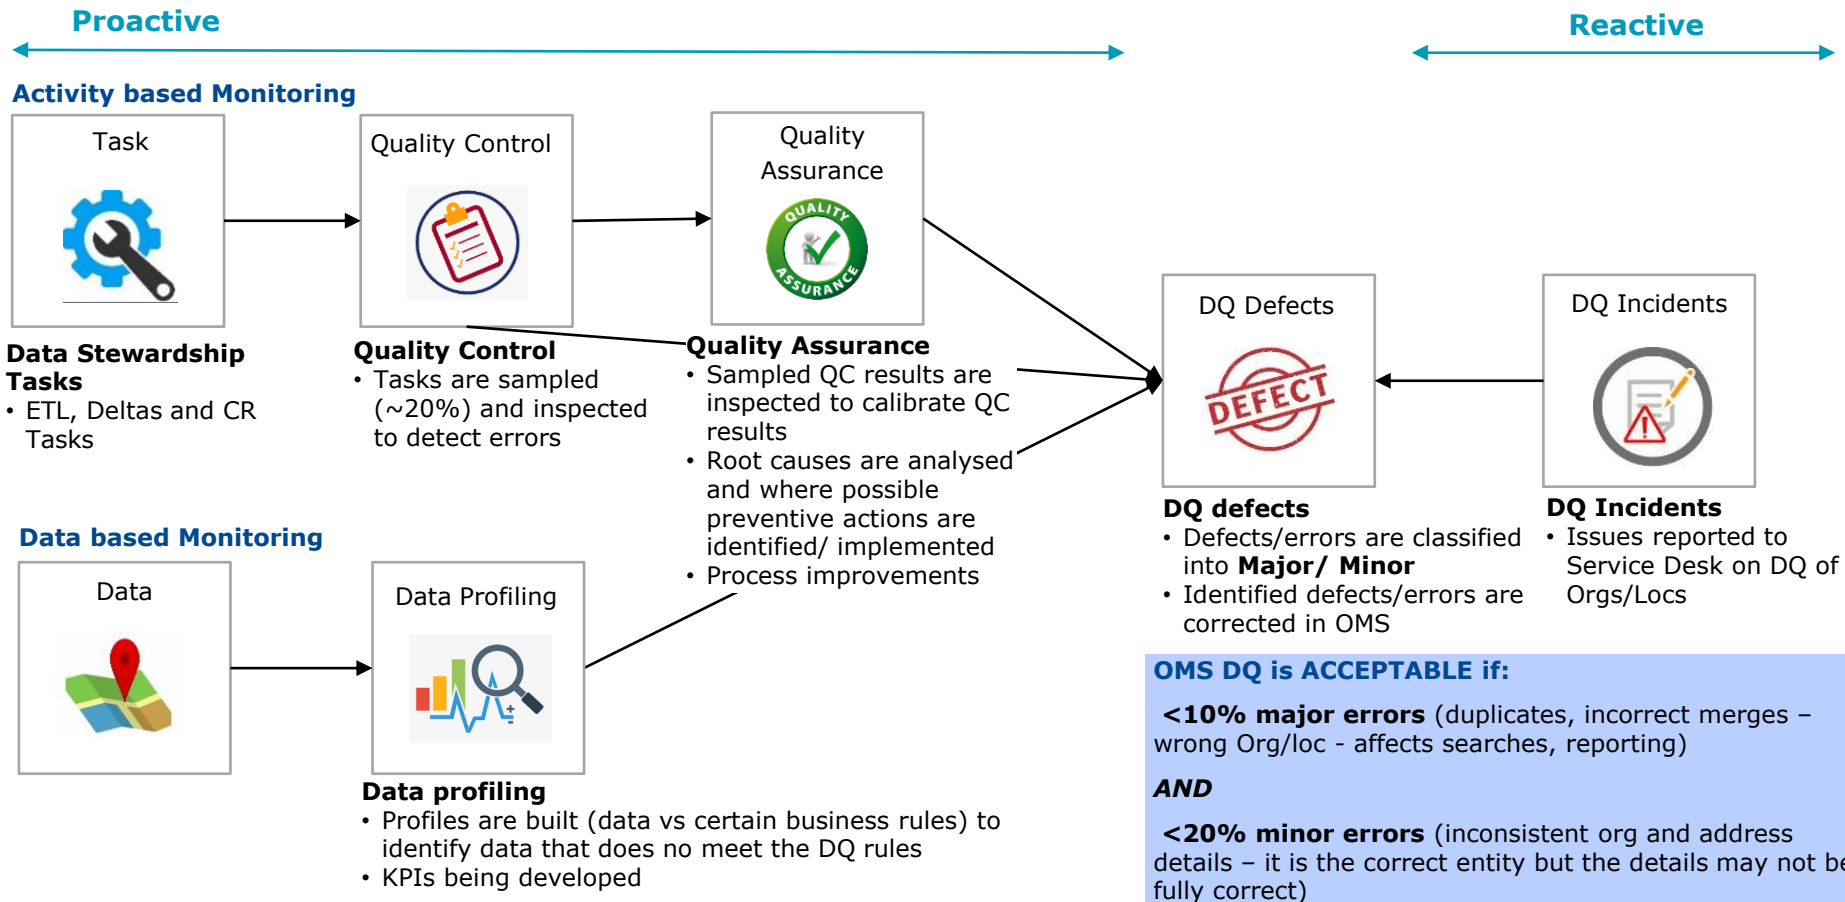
Proactive

Reactive

Activity based Monitoring

Task

Quality Control

Quality Assurance

QUALITY ASSURANCE

Data Stewardship Tasks
• ETL, Deltas and CR Tasks

Quality Control
• Tasks are sampled (~20%) and inspected to detect errors

Quality Assurance
• Sampled QC results are inspected to calibrate QC results
• Root causes are analysed and where possible preventive actions are identified/ implemented
• Process improvements

DQ Defects

DEFECT

DQ Incidents

DQ defects
• Defects/errors are classified into **Major/ Minor**
• Identified defects/errors are corrected in OMS

DQ Incidents
• Issues reported to Service Desk on DQ of Orgs/Locs

Data based Monitoring

Data

Data Profiling

Data profiling
• Profiles are built (data vs certain business rules) to identify data that does no meet the DQ rules
• KPIs being developed

OMS DQ is ACCEPTABLE if:

**<10% major errors** (duplicates, incorrect merges – wrong Org/loc - affects searches, reporting)

*AND*

**<20% minor errors** (inconsistent org and address details – it is the correct entity but the details may not be fully correct)